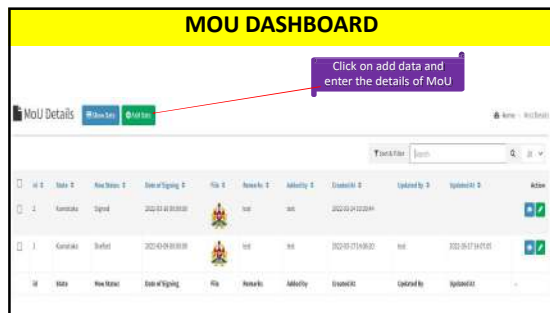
MOU DASHBOARD

Click on add data and enter the details of MoU

MoU Details Show Data Add Data

Home - MoU Details

Sort & Filter Search

| Id | State | Mou Status | Date of Signing | File | Remarks | Added by | Created At | Updated By | Updated At | Action |
|---|---|---|---|---|---|---|---|---|---|---|
| 2 | Karnataka | Signed | 2022-03-18 00:00:00 | | test | test | 2022-03-24 10:20:44 | | | |
| 1 | Karnataka | Drafted | 2022-03-09 00:00:00 | | test | test | 2022-03-17 14:06:20 | test | 2022-03-17 14:07:05 | |
| Id | State | Mou Status | Date of Signing | File | Remarks | Added By | Created At | Updated By | Updated At | |